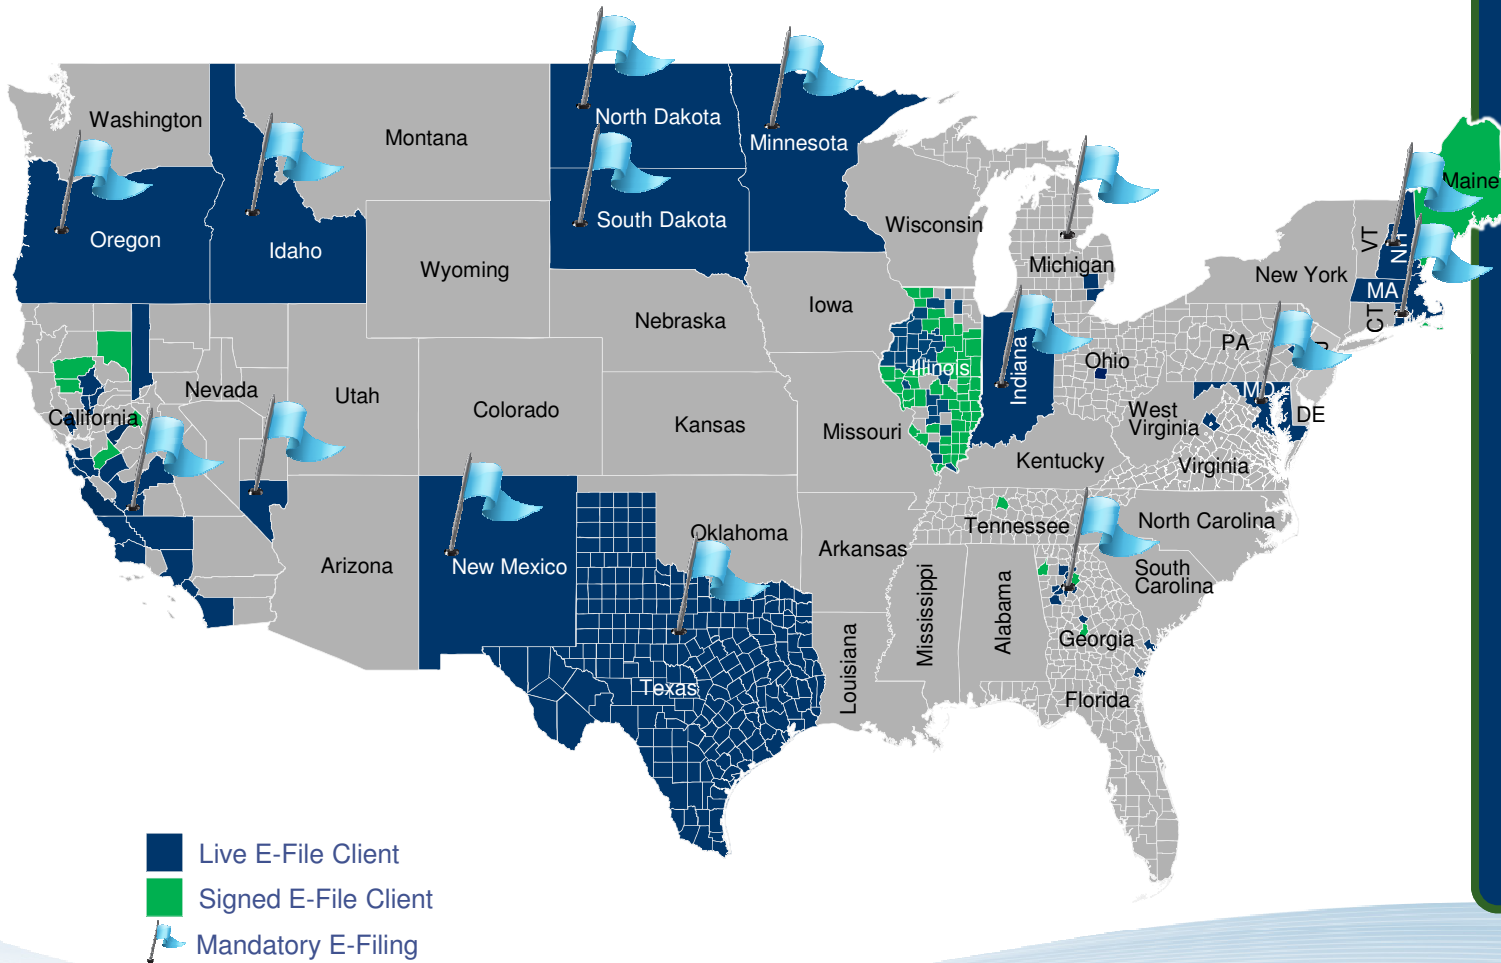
Washington
Montana
North Dakota
Minnesota
Maine
Oregon
Idaho
South Dakota
Wisconsin
Michigan
VT
NH
New York
Wyoming
Iowa
MA
CT
Nebraska
PA
Ohio
Illinois
Indiana
Nevada
Utah
California
Colorado
Kansas
Missouri
West Virginia
MD
DE
Kentucky
Virginia
Tennessee
North Carolina
Oklahoma
Arkansas
Arizona
New Mexico
South Carolina
Mississippi
Alabama
Georgia
Louisiana
Texas
Florida

Live E-File Client
Signed E-File Client
Mandatory E-Filing